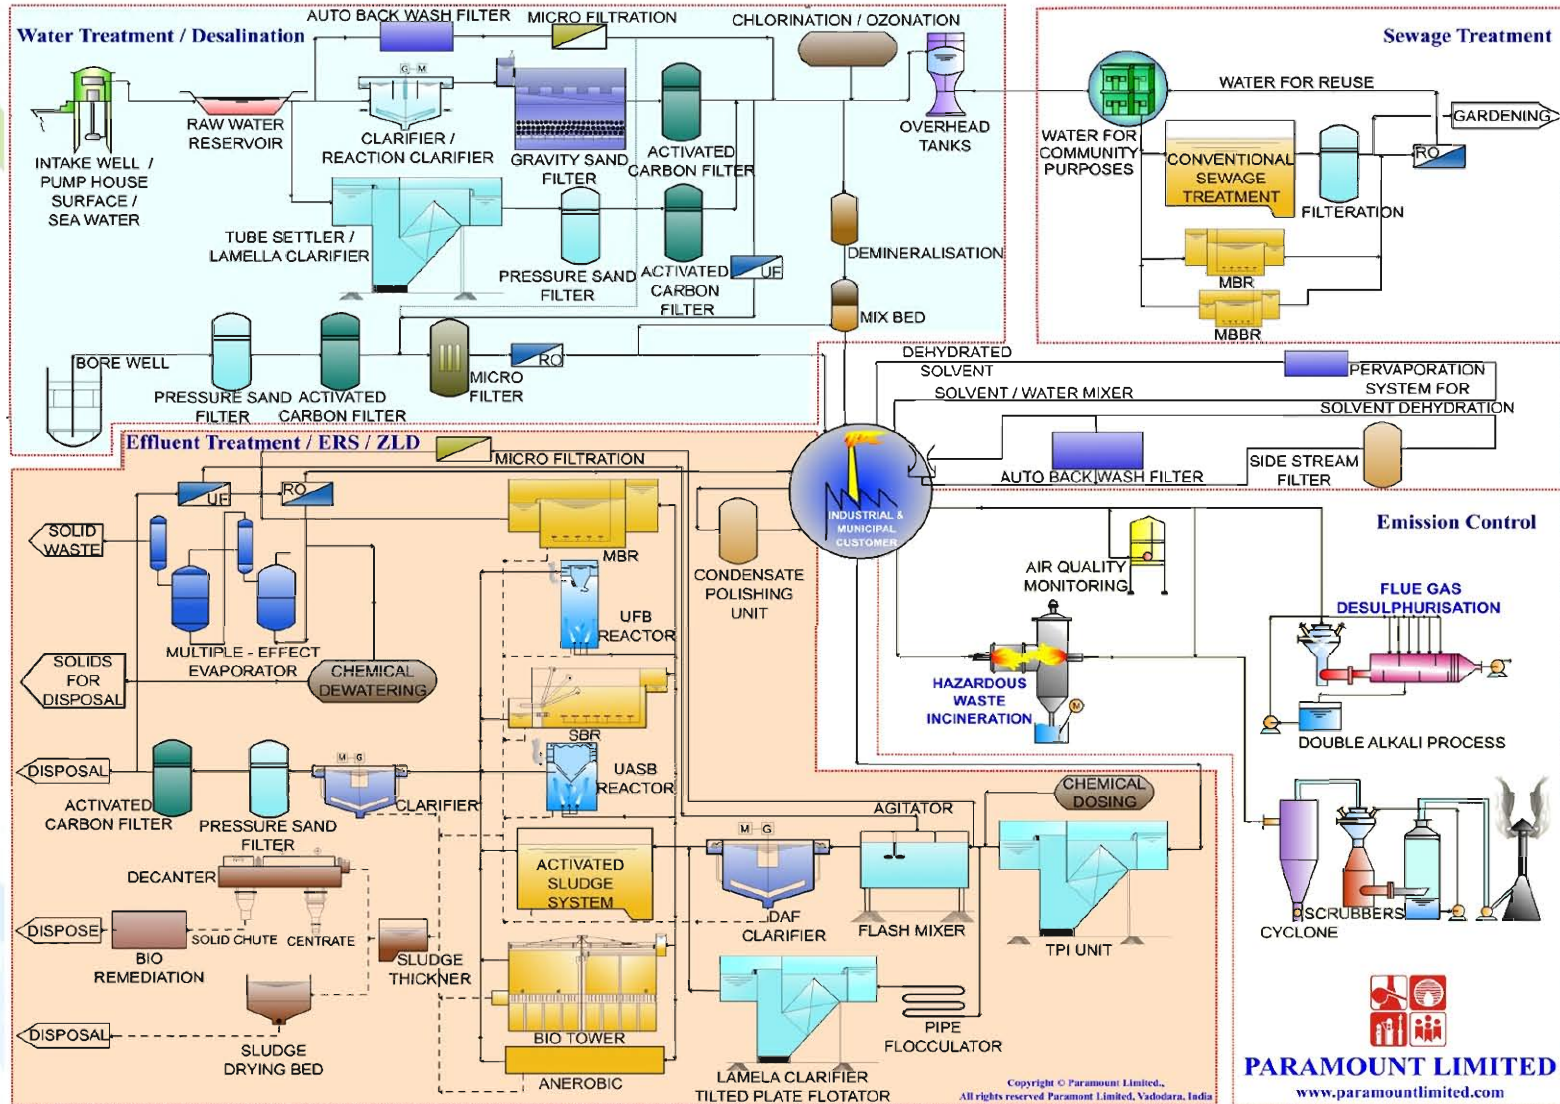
Water Treatment / Desalination

AUTO BACK WASH FILTER

MICRO FILTRATION

CHLORINATION / OZONATION

G M

INTAKE WELL / PUMP HOUSE SURFACE / SEA WATER

RAW WATER RESERVOIR

CLARIFIER / REACTION CLARIFIER

GRAVITY SAND FILTER

ACTIVATED CARBON FILTER

OVERHEAD TANKS

TUBE SETTLER / LAMELLA CLARIFIER

PRESSURE SAND FILTER

ACTIVATED CARBON FILTER

UF

DEMINERALISATION

MIX BED

BORE WELL

PRESSURE SAND FILTER

ACTIVATED CARBON FILTER

MICRO FILTER

RO

Sewage Treatment

WATER FOR REUSE

GARDENING

WATER FOR COMMUNITY PURPOSES

CONVENTIONAL SEWAGE TREATMENT

RO

FILTERATION

MBR

MBBR

DEHYDRATED SOLVENT

PERVAPORATION SYSTEM FOR SOLVENT DEHYDRATION

SOLVENT / WATER MIXER

AUTO BACK WASH FILTER

SIDE STREAM FILTER

INDUSTRIAL & MUNICIPAL CUSTOMER

Effluent Treatment / ERS / ZLD

MICRO FILTRATION

UF

RO

SOLID WASTE

MBR

CONDENSATE POLISHING UNIT

UFB REACTOR

SOLIDS FOR DISPOSAL

MULTIPLE - EFFECT EVAPORATOR

CHEMICAL DEWATERING

SBR

UASB REACTOR

DISPOSAL

M G

ACTIVATED CARBON FILTER

PRESSURE SAND FILTER

CLARIFIER

DECANTER

ACTIVATED SLUDGE SYSTEM

M G

AGITATOR

CHEMICAL DOSING

DISPOSE

SOLID CHUTE

CENTRATE

BIO REMEDIATION

SLUDGE THICKNER

DAF CLARIFIER

FLASH MIXER

TPI UNIT

DISPOSAL

SLUDGE DRYING BED

BIO TOWER

ANEROBIC

LAMELA CLARIFIER TILTED PLATE FLOTATOR

PIPE FLOCCULATOR

Emission Control

AIR QUALITY MONITORING

FLUE GAS DESULPHURISATION

HAZARDOUS WASTE INCINERATION

M

DOUBLE ALKALI PROCESS

SCRUBBERS

CYCLONE

PARAMOUNT LIMITED

www.paramountlimited.com

Copyright © Paramount Limited., All rights reserved Paramont Limited, Vadodara, India